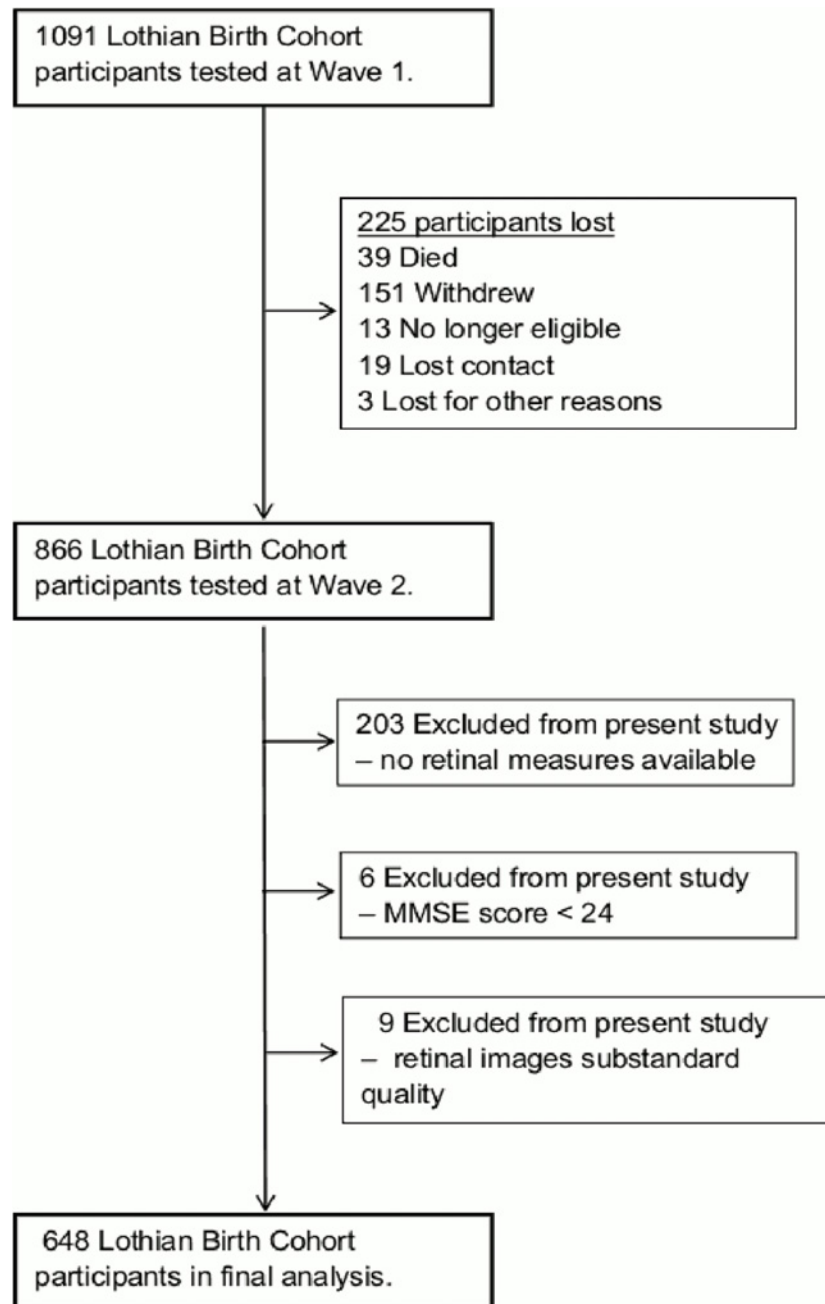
1091 Lothian Birth Cohort participants tested at Wave 1.

225 participants lost
39 Died
151 Withdrew
13 No longer eligible
19 Lost contact
3 Lost for other reasons

866 Lothian Birth Cohort participants tested at Wave 2.

203 Excluded from present study – no retinal measures available

6 Excluded from present study – MMSE score < 24

9 Excluded from present study – retinal images substandard quality

648 Lothian Birth Cohort participants in final analysis.